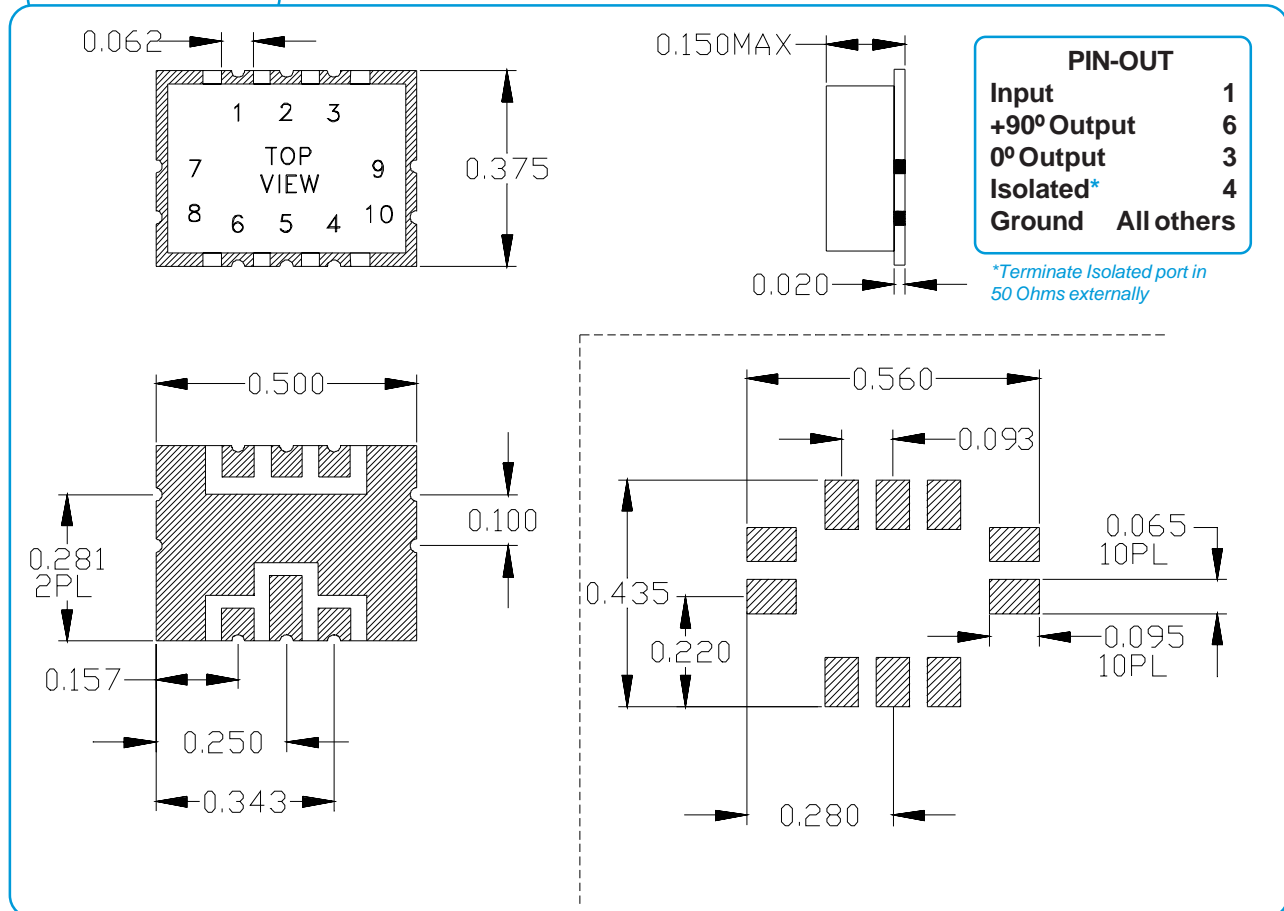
0.062

1 2 3
7 TOP VIEW 9
8 6 5 4 10

0.375

0.150MAX

0.020

| PIN-OUT | |
|---|---|
| Input | 1 |
| +90$^{0}$ Output | 6 |
| 0$^{0}$ Output | 3 |
| Isolated* | 4 |
| Ground | All others |

*Terminate Isolated port in 50 Ohms externally

0.500

0.100

0.281
2PL

0.157

0.250

0.343

0.560

0.093

0.065
10PL

0.435

0.220

0.095
10PL

0.280